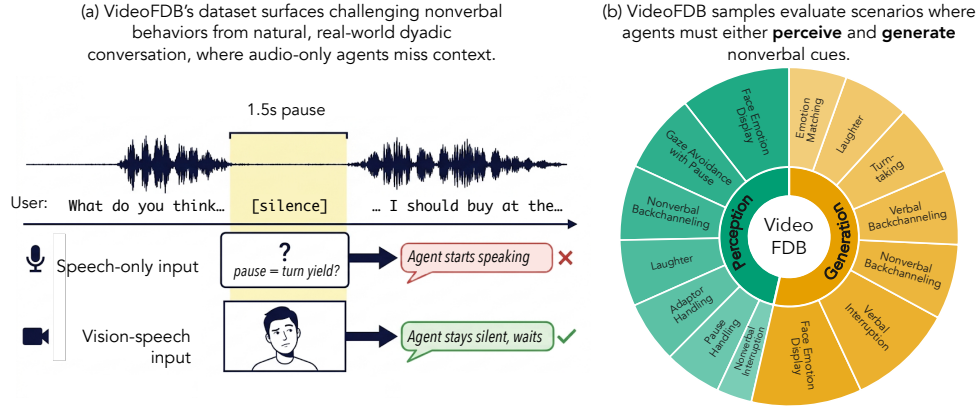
(a) VideoFDB's dataset surfaces challenging nonverbal behaviors from natural, real-world dyadic conversation, where audio-only agents miss context.

1.5s pause

User: What do you think… [silence] … I should buy at the…

Speech-only input

?
pause = turn yield?

Agent starts speaking ✗

Vision-speech input

Agent stays silent, waits ✓

(b) VideoFDB samples evaluate scenarios where agents must either **perceive** and **generate** nonverbal cues.

Video FDB

Perception

Generation

Face Emotion Display

Gaze Avoidance with Pause

Nonverbal Backchanneling

Laughter

Adaptor Handling

Pause Handling

Nonverbal Interruption

Emotion Matching

Laughter

Turn-taking

Verbal Backchanneling

Nonverbal Backchanneling

Verbal Interruption

Face Emotion Display